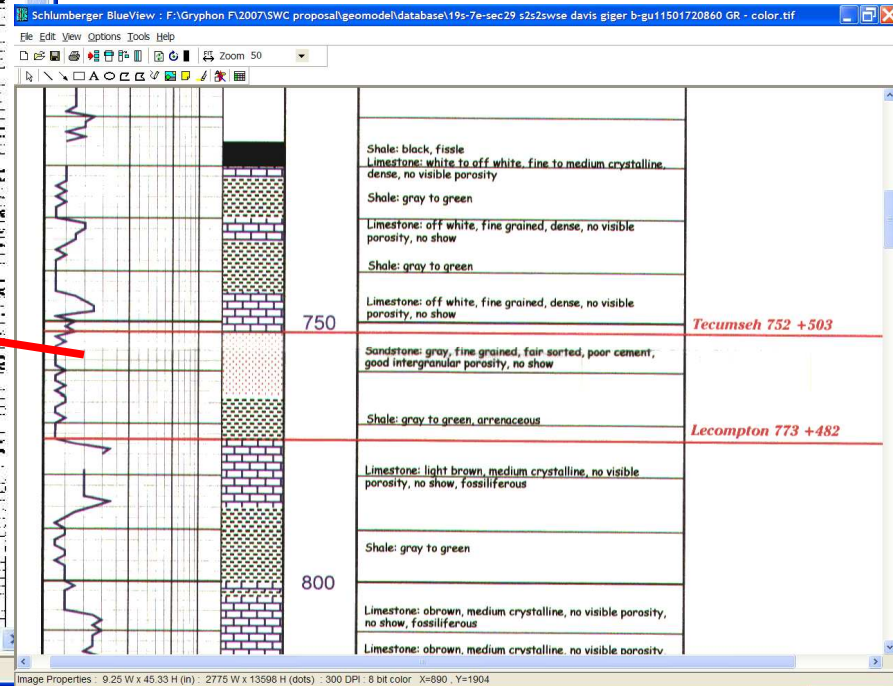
Schlumberger BlueView : F:\Gryphon F\2007\SWC proposal\geomodel\database\19s-7e-sec29 s2s2swse davis giger b-gu11501720860 GR - color.tif

File Edit View Options Tools Help

Zoom 50

Shale: black, fissle
Limestone: white to off white, fine to medium crystalline, dense, no visible porosity

Shale: gray to green

Limestone: off white, fine grained, dense, no visible porosity, no show

Shale: gray to green

Limestone: off white, fine grained, dense, no visible porosity, no show

750

Tecumseh 752 +503

Sandstone: gray, fine grained, fair sorted, poor cement, good intergranular porosity, no show

Shale: gray to green, arrenaceous

Lecompton 773 +482

Limestone: light brown, medium crystalline, no visible porosity, no show, fossiliferous

Shale: gray to green

800

Limestone: obrown, medium crystalline, no visible porosity, no show, fossiliferous

Limestone: obrown, medium crystalline, no visible porosity

Image Properties : 9.25 W x 45.33 H (in) : 2775 W x 13598 H (dots) : 300 DPI : 8 bit color X=890 , Y=1904